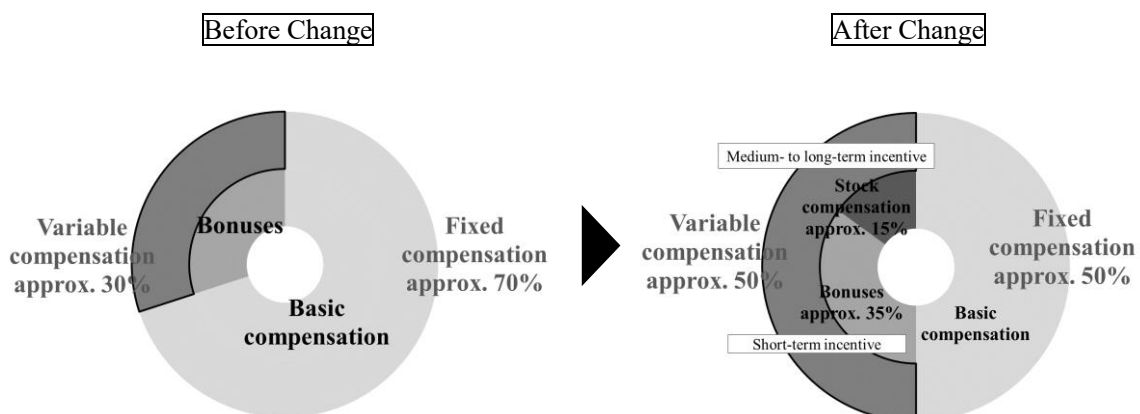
Before Change

Variable compensation approx. 30%

Bonuses

Basic compensation

Fixed compensation approx. 70%

After Change

Medium- to long-term incentive

Variable compensation approx. 50%

Stock compensation approx. 15%

Bonuses approx. 35%

Short-term incentive

Basic compensation

Fixed compensation approx. 50%